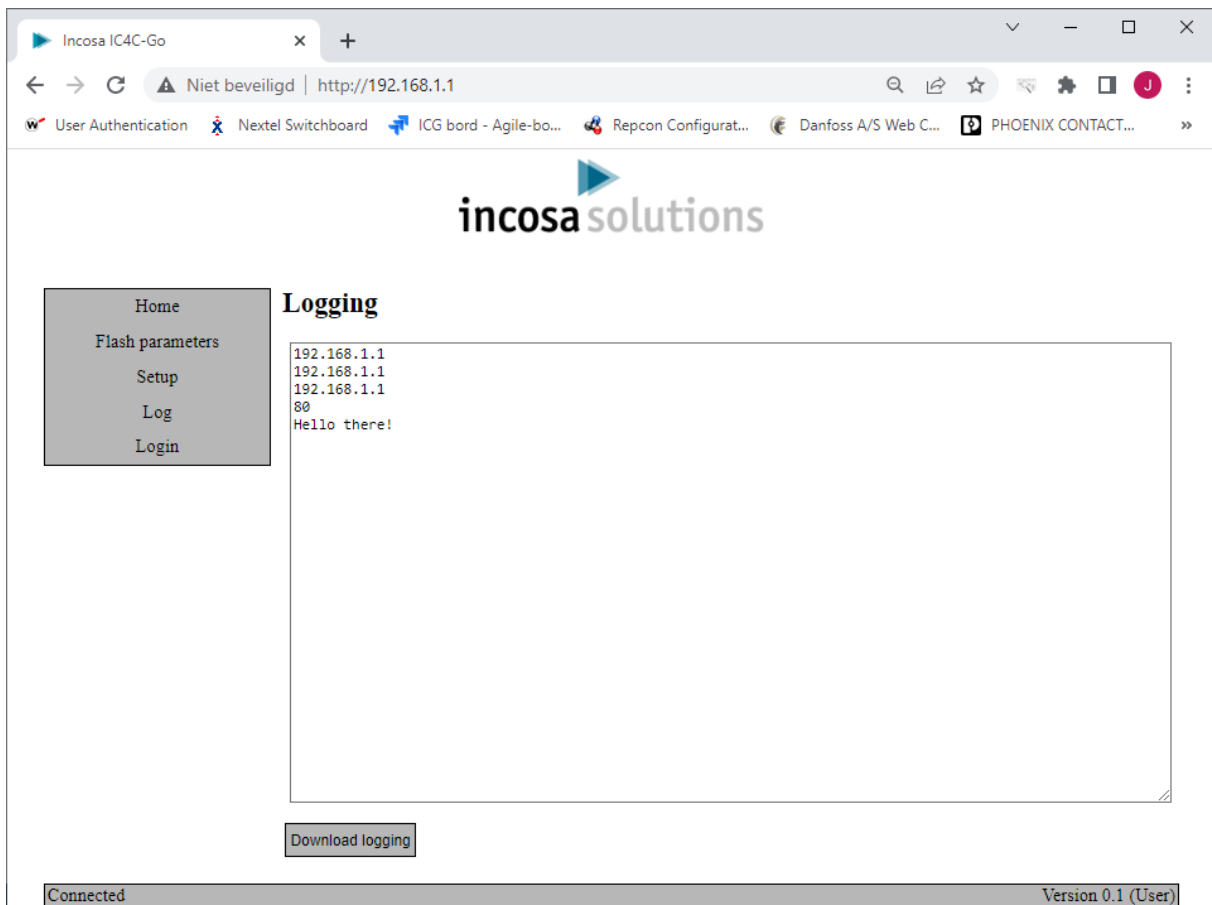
Incosa IC4C-Go
×
+

Niet beveiligd | http://192.168.1.1

J

User Authentication
Nextel Switchboard
ICG bord - Agile-bo...
Repcon Configurat...
Danfoss A/S Web C...
PHOENIX CONTACT...
»

incosa solutions

Home
Flash parameters
Setup
Log
Login

Logging

192.168.1.1
192.168.1.1
192.168.1.1
80
Hello there!

Download logging

Connected
Version 0.1 (User)